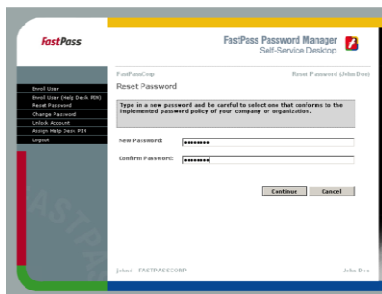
FastPass

FastPass Password Manager
Self-Service Desktop

Enroll User
Enroll User (Help Desk PIN)
Reset Password
Change Password
Unlock Account
Assign Help Desk PIN
Logout

FastPassCorp

Reset Password (John Doe)

Reset Password

Type in a new password and be careful to select one that conforms to the implemented password policy of your company or organization.

New Password: ••••••••

Confirm Password: ••••••••

Continue

Cancel

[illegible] FASTPASSCORP

John Doe